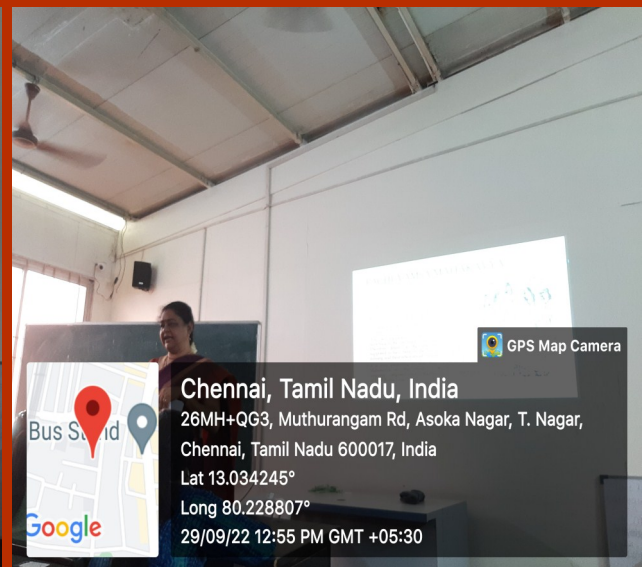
GPS Map Camera

Chennai, Tamil Nadu, India
26MH+QG3, Muthurangam Rd, Asoka Nagar, T. Nagar, Chennai, Tamil Nadu 600017, India
Lat 13.034245°
Long 80.228807°
29/09/22 12:55 PM GMT +05:30

Bus S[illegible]d

Google